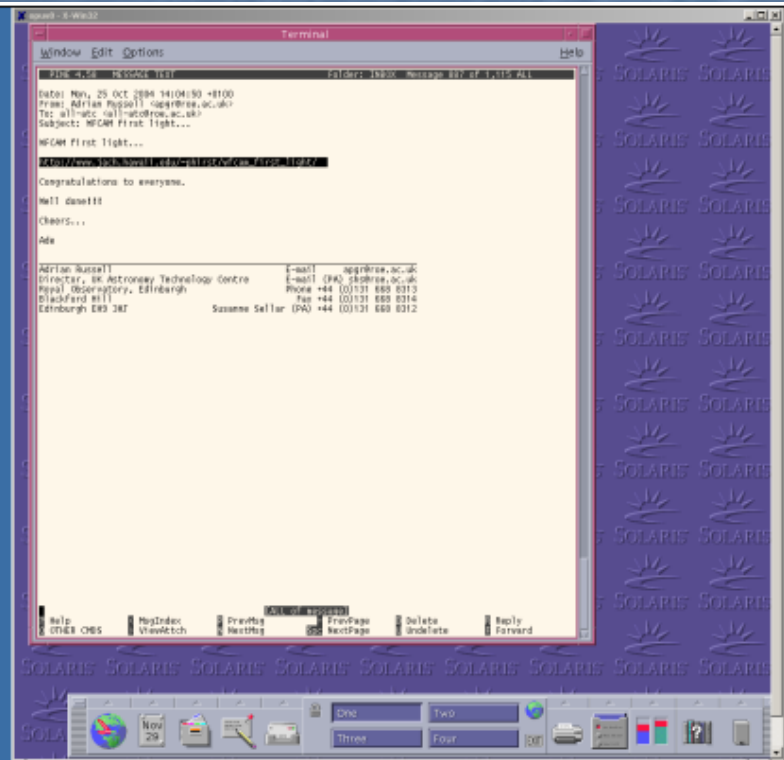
apuat - X-Win32

Terminal

Window Edit Options Help

PINE 4.58 MESSAGE TEXT Folder: INBOX Message 897 of 1,115 ALL

Date: Mon, 25 Oct 2004 14:04:50 +0100
From: Adrian Russell <apgr@roe.ac.uk>
To: all-atc <all-atc@roe.ac.uk>
Subject: WFCAM first light...

WFCAM first light...

http://www.jach.hawaii.edu/~phirst/wfcam_first_light/

Congratulations to everyone.

Well done!!!

Cheers...

Ade

Adrian Russell E-mail apgr@roe.ac.uk
Director, UK Astronomy Technology Centre E-mail (PA) sbs@roe.ac.uk
Royal Observatory, Edinburgh Phone +44 (0)131 668 8313
Blackford Hill Fax +44 (0)131 668 8314
Edinburgh EH9 3HJ Susanne Sellar (PA) +44 (0)131 668 8312

[ALL of message]
? Help < MsgIndex P PrevMsg - PrevPage D Delete R Reply
O OTHER CMDS > ViewAttch N NextMsg Spc NextPage U Undelete F Forward

SOLARIS SOLARIS SOLARIS SOLARIS SOLARIS SOLARIS SOLARIS SOLARIS SOLARIS SOLARIS

Nov 29

One Two
Three Four